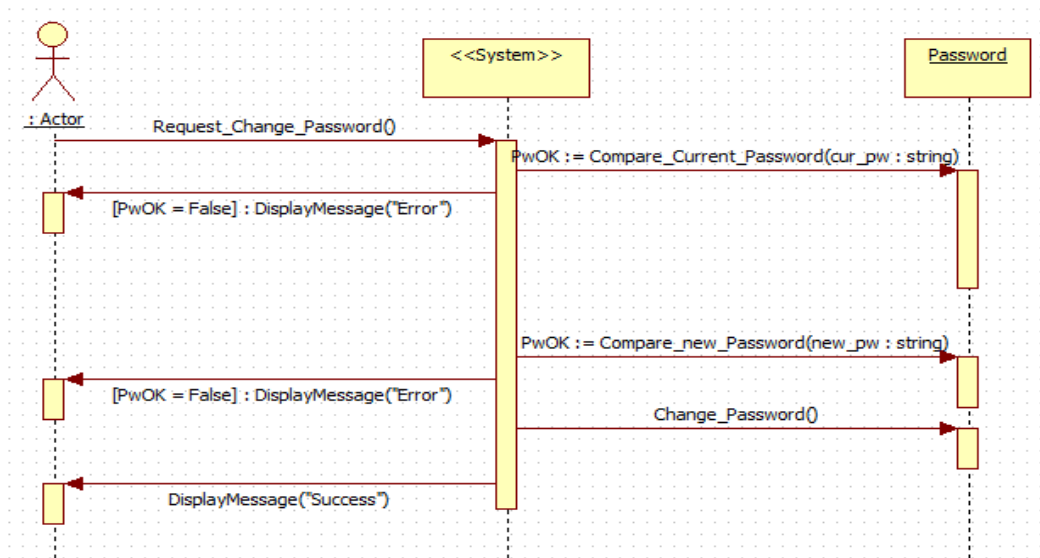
: Actor

<<System>>

Password

Request_Change_Password()

PwOK := Compare_Current_Password(cur_pw : string)

[PwOK = False] : DisplayMessage("Error")

PwOK := Compare_new_Password(new_pw : string)

[PwOK = False] : DisplayMessage("Error")

Change_Password()

DisplayMessage("Success")